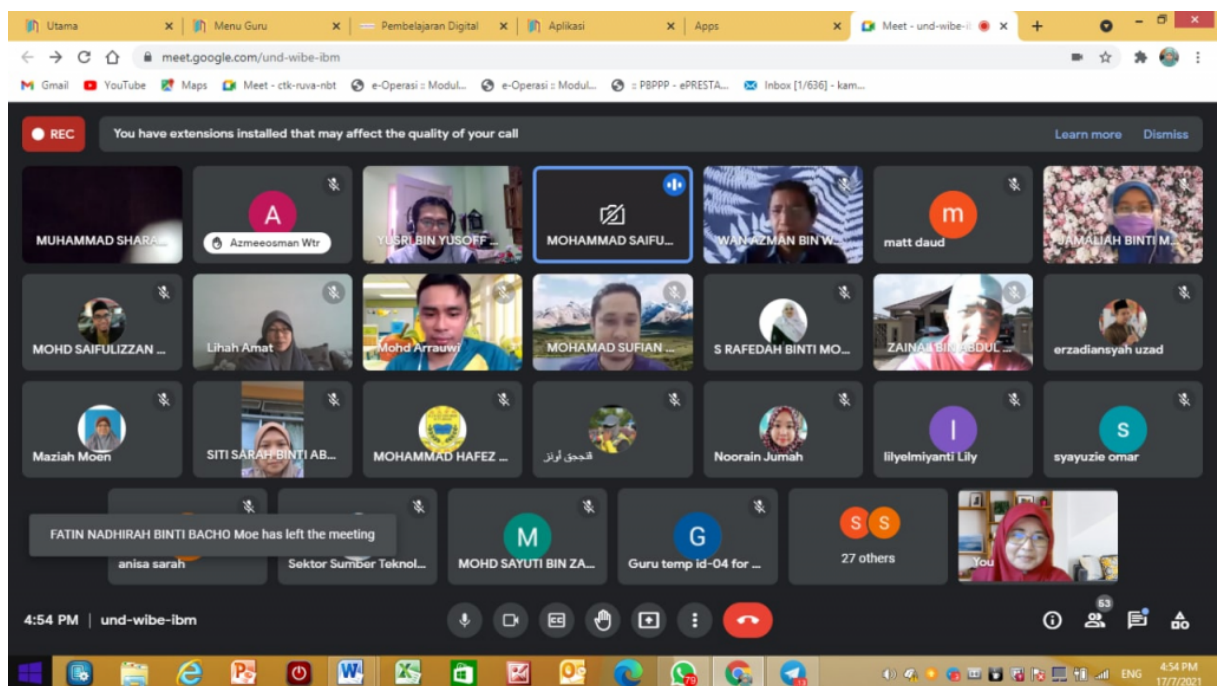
Utama | Menu Guru | Pembelajaran Digital | Aplikasi | Apps | Meet - und-wibe-i

meet.google.com/und-wibe-ibm

Gmail | YouTube | Maps | Meet - ctk-ruva-nbt | e-Operasi :: Modul... | e-Operasi :: Modul... | :: PBPPP - ePRESTA... | Inbox [1/636] - kam...

REC

You have extensions installed that may affect the quality of your call

Learn more

Dismiss

MUHAMMAD SHARA...

A

Azmeeosman Wtr

YUSRI BIN YUSOFF ...

MOHAMMAD SAIFU...

WAN AZMAN BIN W...

m

matt daud

JAMALIAH BINTI M...

MOHD SAIFULIZZAN ...

Lihah Amat

Mohd Arrauwi

MOHAMAD SUFIAN ...

S RAFEDAH BINTI MO...

ZAINAL BIN ABDUL ...

erzadiansyah uzad

Maziah Moen

SITI SARAH BINTI AB...

MOHAMMAD HAFEZ ...

قنجوق أونق

Noorain Jumah

I

lilyelmiyanti Lily

S

syayuzie omar

FATIN NADHIRAH BINTI BACHO Moe has left the meeting

anisa sarah

Sektor Sumber Teknol...

M

MOHD SAYUTI BIN ZA...

G

Guru temp id-04 for ...

S S

27 others

You

4:54 PM | und-wibe-ibm

63

79

13

ENG

4:54 PM
17/7/2021